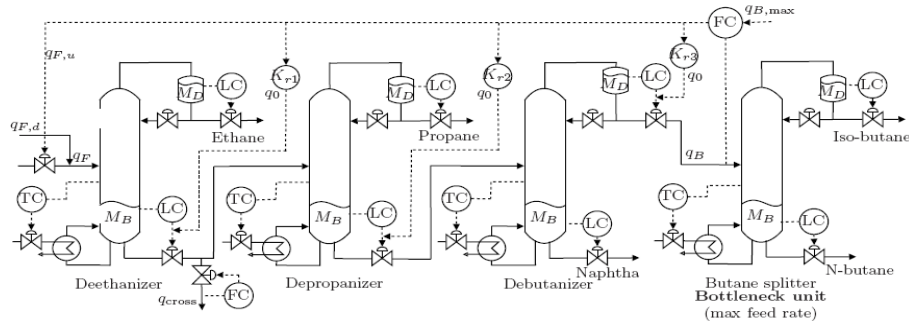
$q_{B,\max}$
FC
$q_{F,u}$
$K_{r1}$
$K_{r2}$
$K_{r3}$
$q_0$
$q_0$
$q_0$
$M_D$
LC
$M_D$
LC
$M_D$
LC
$M_D$
LC
Ethane
Propane
Iso-butane
$q_{F,d}$
$q_F$
$q_B$
TC
TC
TC
TC
$M_B$
LC
$M_B$
LC
$M_B$
LC
$M_B$
LC
Deethanizer
$q_{\text{cross}}$
FC
Depropanizer
Debutanizer
Naphtha
N-butane
Butane splitter
**Bottleneck unit**
(max feed rate)